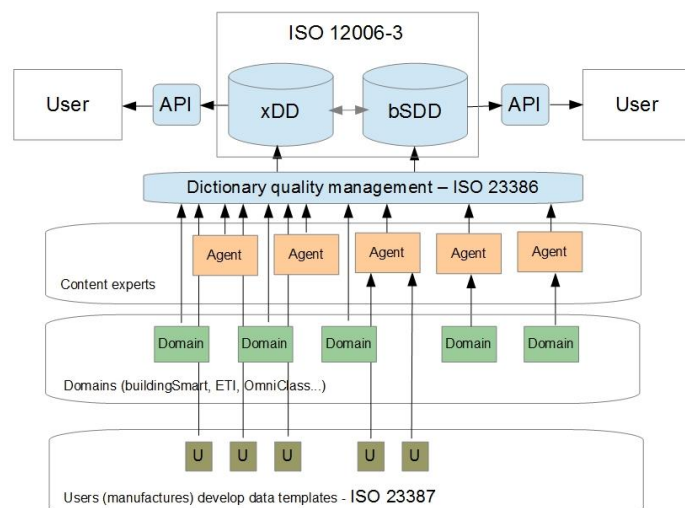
ISO 12006-3

User

API

xDD

bSDD

API

User

Dictionary quality management – ISO 23386

Agent

Agent

Agent

Agent

Agent

Content experts

Domain

Domain

Domain

Domain

Domain

Domains (buildingSmart, ETI, OmniClass...)

U

U

U

U

U

Users (manufactures) develop data templates - ISO 23387